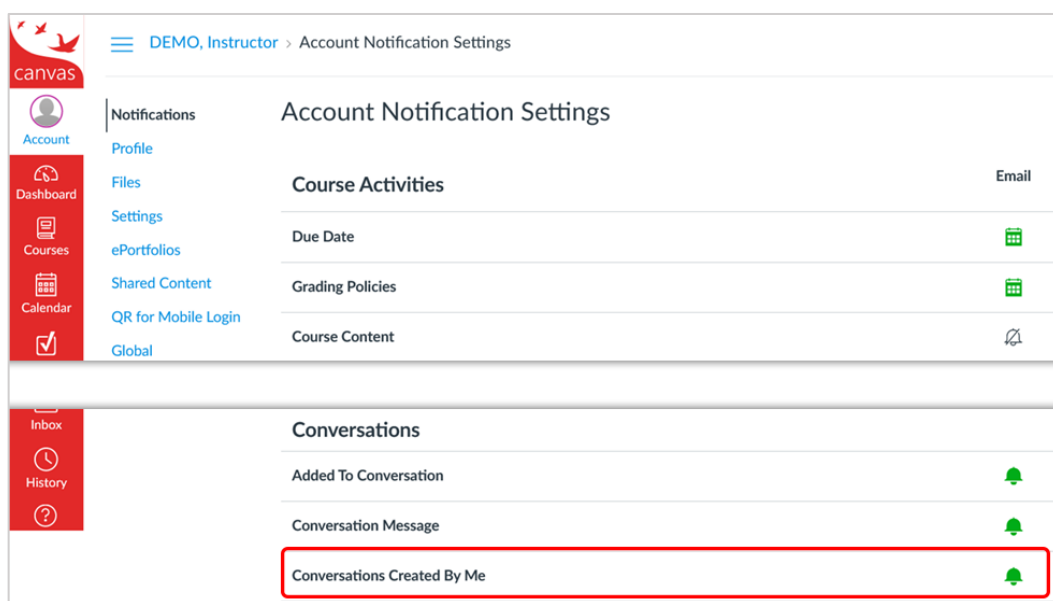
canvas

Account

Dashboard

Courses

Calendar

Inbox

History

DEMO, Instructor > Account Notification Settings

Notifications
Profile
Files
Settings
ePortfolios
Shared Content
QR for Mobile Login
Global

Account Notification Settings

Course Activities

Email

Due Date

Grading Policies

Course Content

Conversations

Added To Conversation

Conversation Message

Conversations Created By Me